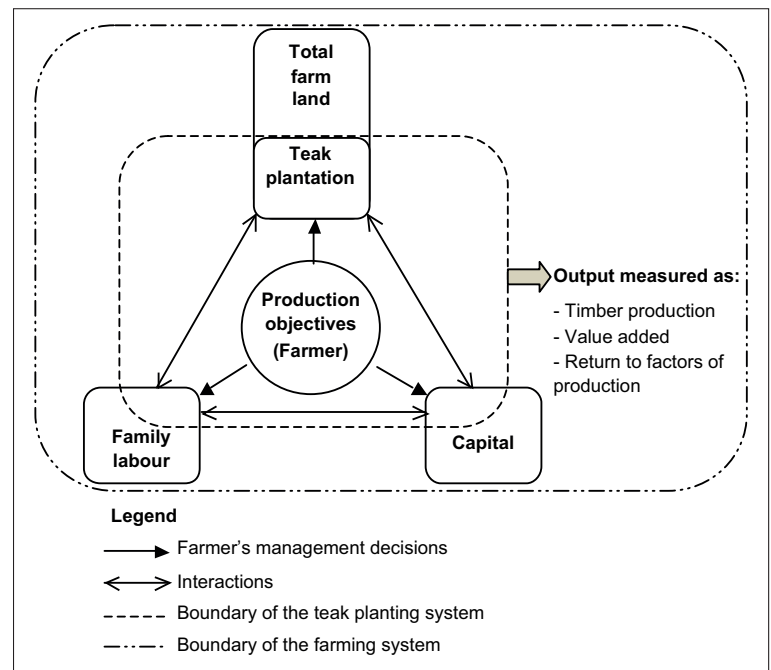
Total farm land

Teak plantation

Production objectives (Farmer)

Family labour

Capital

Output measured as:

- Timber production
- Value added
- Return to factors of production

Legend

Farmer's management decisions

Interactions

Boundary of the teak planting system

Boundary of the farming system